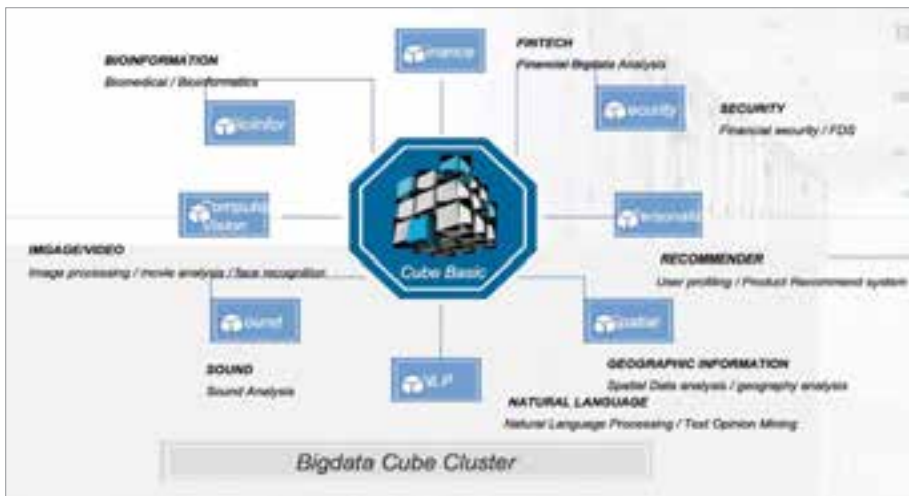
BIOINFORMATION
Biomedical / Bioinformatics

Bioinfor

finance

FINTECH
Financial Bigdata Analysis

security

SECURITY
Financial security / FDS

Computer Vision

Cube Basic

ersonalz

IMAGE/VIDEO
Image processing / movie analysis / face recognition

RECOMMENDER
User profiling / Product Recommend system

ound

spatial

SOUND
Sound Analysis

NLP

GEOGRAPHIC INFORMATION
Spatial Data analysis / geography analysis

NATURAL LANGUAGE
Natural Language Processing / Text Opinion Mining

Bigdata Cube Cluster